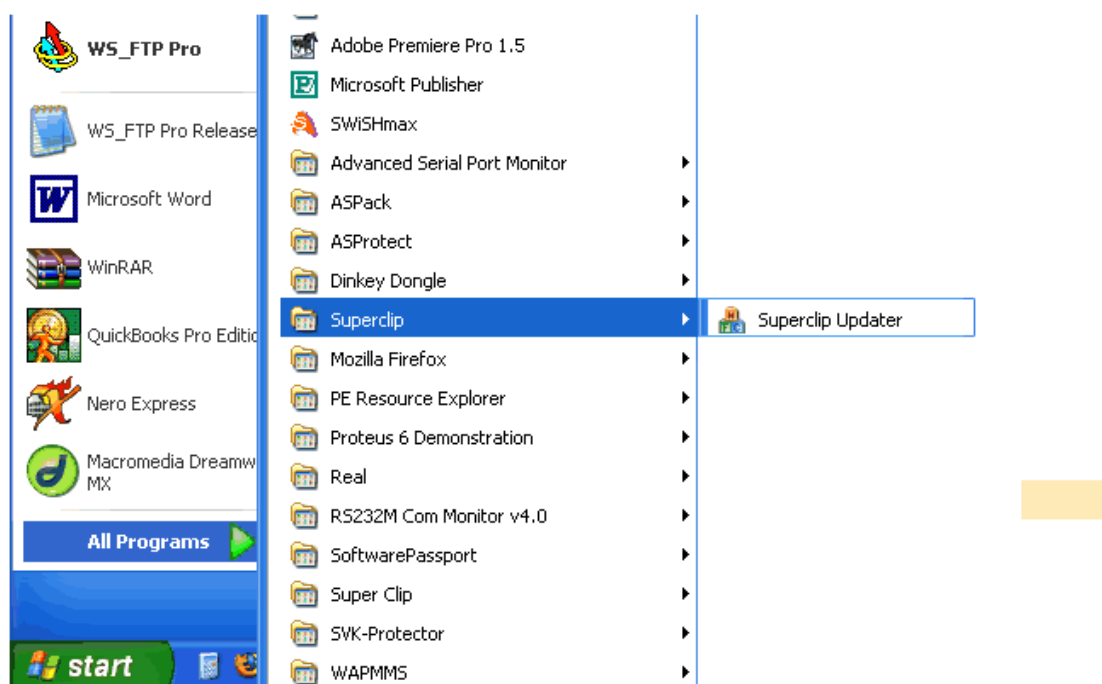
WS_FTP Pro

WS_FTP Pro Release

Microsoft Word

WinRAR

QuickBooks Pro Editic

Nero Express

Macromedia Dreamw MX

All Programs

start

Adobe Premiere Pro 1.5
Microsoft Publisher
SWiSHmax
Advanced Serial Port Monitor
ASPack
ASProtect
Dinkey Dongle
Superclip
Mozilla Firefox
PE Resource Explorer
Proteus 6 Demonstration
Real
RS232M Com Monitor v4.0
SoftwarePassport
Super Clip
SVK-Protector
WAPMMS

Superclip Updater